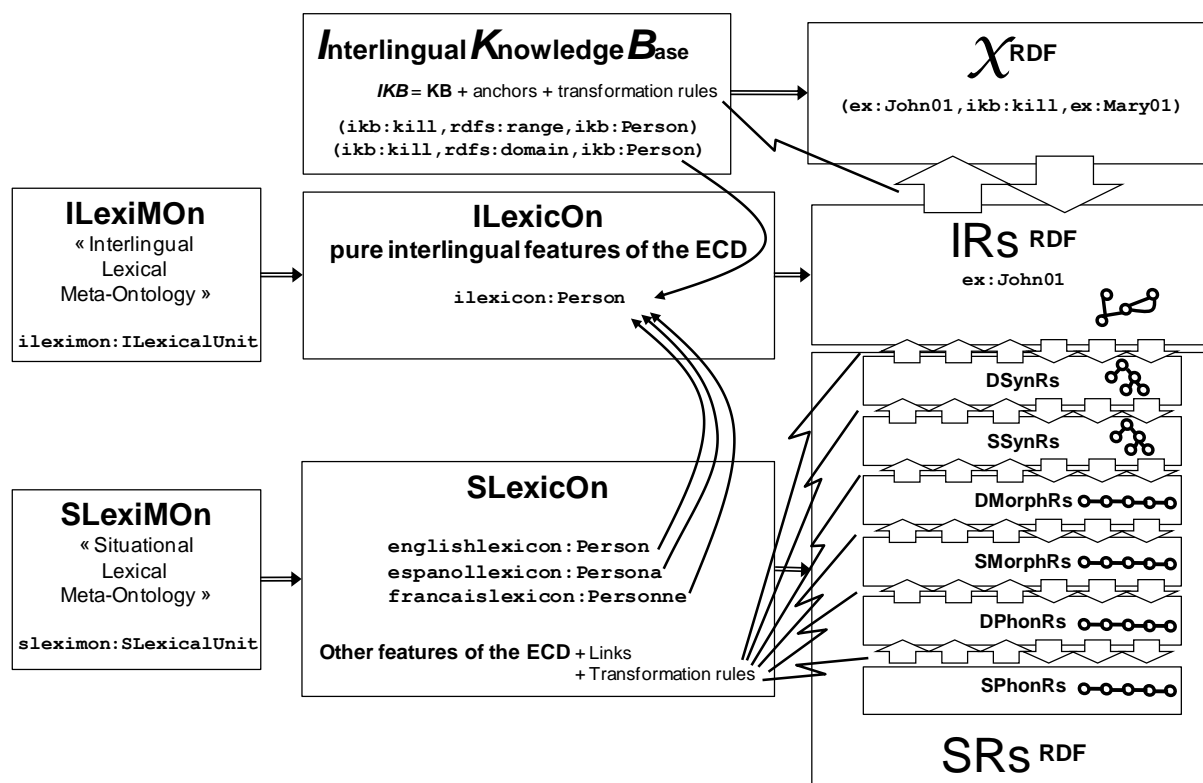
Interlingual Knowledge Base

IKB = KB + anchors + transformation rules

(ikb:kill,rdfs:range,ikb:Person)
(ikb:kill,rdfs:domain,ikb:Person)

$\chi$RDF

(ex:John01,ikb:kill,ex:Mary01)

ILexiMOn
« Interlingual Lexical Meta-Ontology »

ileximon:ILexicalUnit

ILexicOn
pure interlingual features of the ECD

ilexicon:Person

IRs RDF
ex:John01

DSynRs

SSynRs

DMorphRs

SMorphRs

DPhonRs

SPhonRs

SLexiMOn
« Situational Lexical Meta-Ontology »

sleximon:SLexicalUnit

SLexicOn

englishlexicon:Person
espanollexicon:Persona
francaislexicon:Personne

Other features of the ECD + Links
+ Transformation rules

SRs RDF